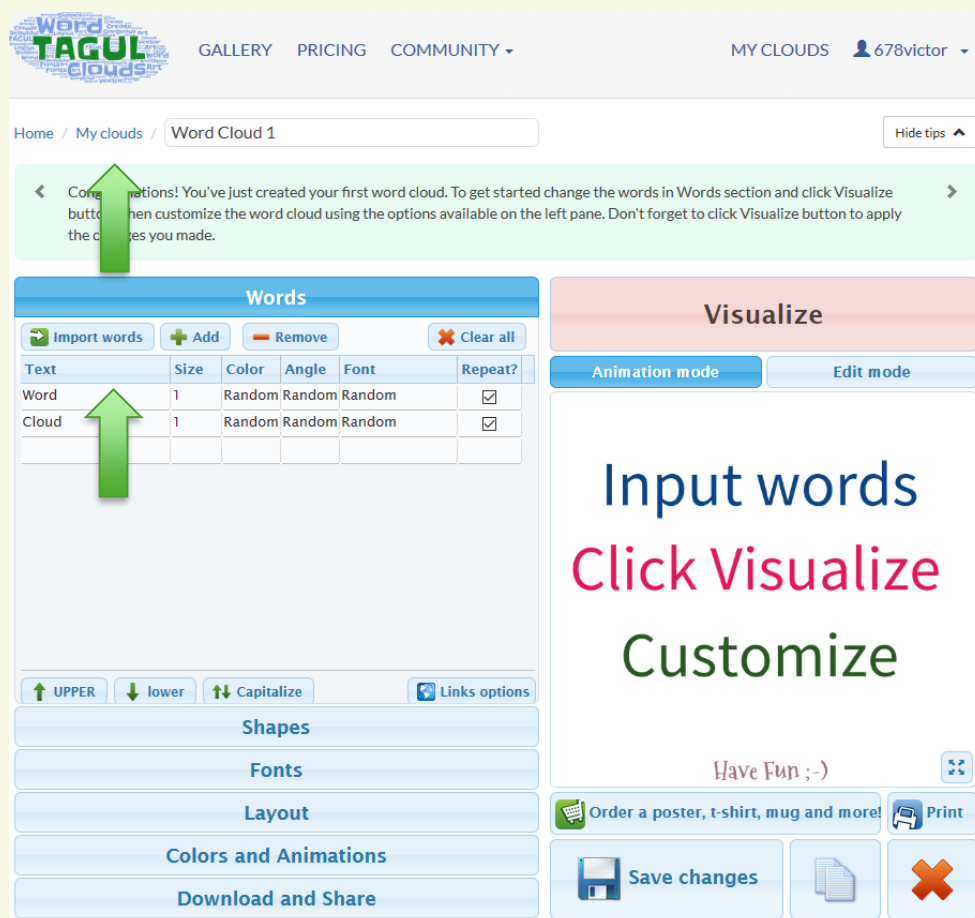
Word TAGUL Clouds

GALLERY PRICING COMMUNITY

MY CLOUDS 678victor

Home / My clouds / Word Cloud 1

Hide tips

Cong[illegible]ations! You've just created your first word cloud. To get started change the words in Words section and click Visualize butto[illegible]hen customize the word cloud using the options available on the left pane. Don't forget to click Visualize button to apply the c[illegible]ges you made.

Words

Import words  Add  Remove  Clear all

| Text | Size | Color | Angle | Font | Repeat? |
|---|---|---|---|---|---|
| Word | 1 | Random | Random | Random | ☑ |
| Cloud | 1 | Random | Random | Random | ☑ |
| | | | | | |

UPPER  lower  Capitalize  Links options

Shapes

Fonts

Layout

Colors and Animations

Download and Share

Visualize

Animation mode  Edit mode

Input words

Click Visualize

Customize

Have Fun ;-)

Order a poster, t-shirt, mug and more!  Print

Save changes